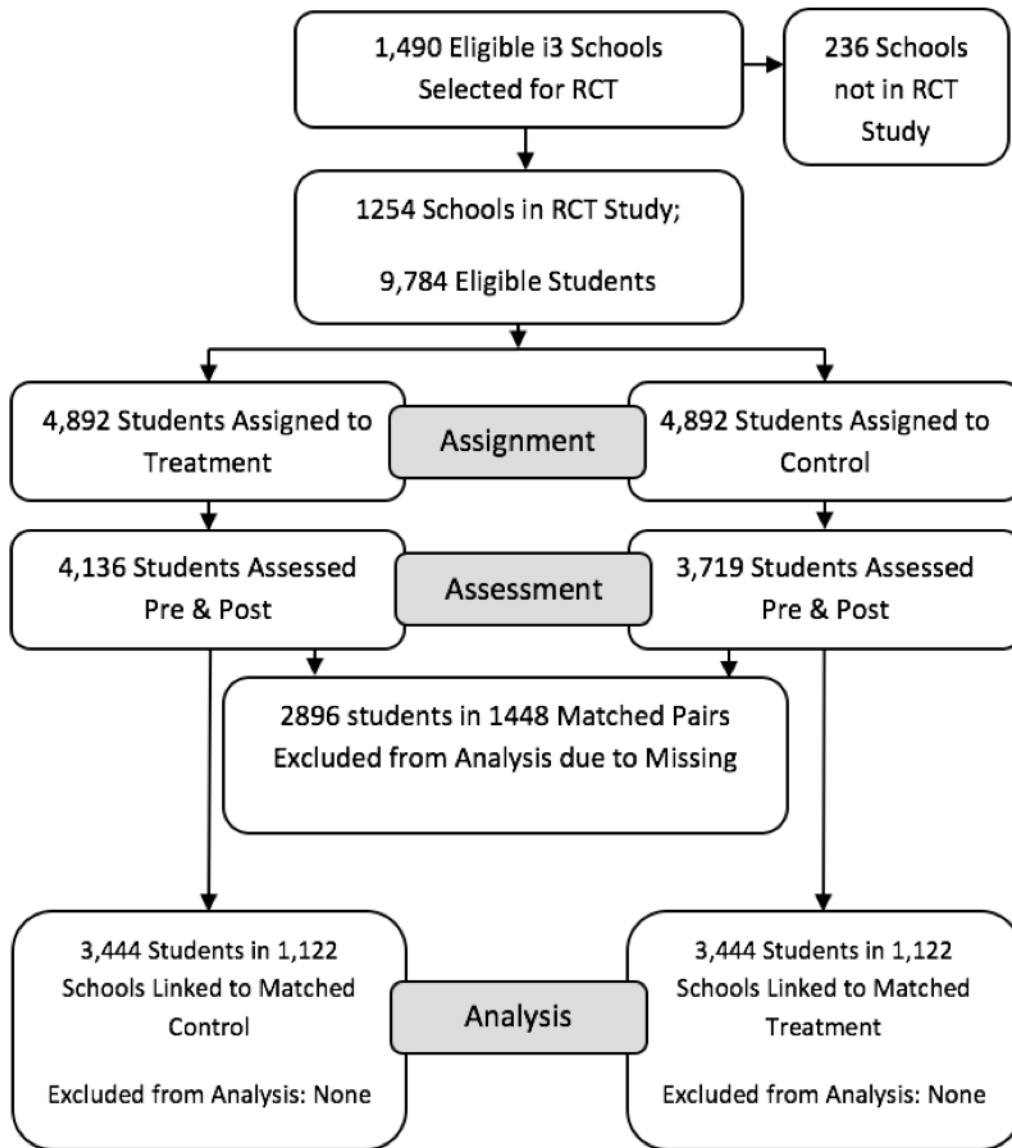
1,490 Eligible i3 Schools Selected for RCT

236 Schools not in RCT Study

1254 Schools in RCT Study;

9,784 Eligible Students

4,892 Students Assigned to Treatment

Assignment

4,892 Students Assigned to Control

4,136 Students Assessed Pre & Post

Assessment

3,719 Students Assessed Pre & Post

2896 students in 1448 Matched Pairs Excluded from Analysis due to Missing

3,444 Students in 1,122 Schools Linked to Matched Control

Excluded from Analysis: None

Analysis

3,444 Students in 1,122 Schools Linked to Matched Treatment

Excluded from Analysis: None